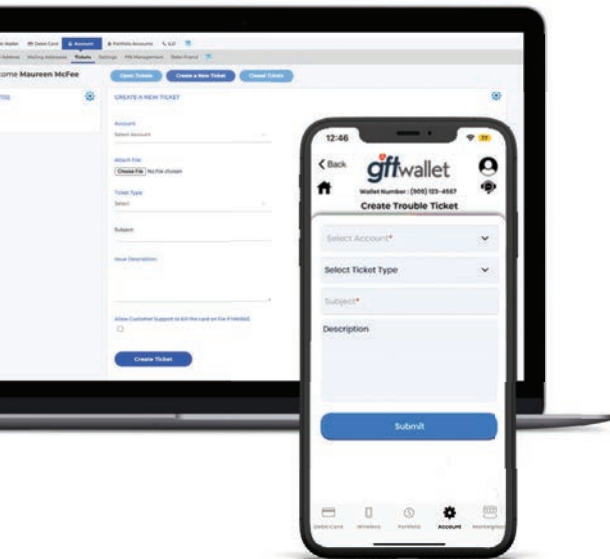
Debit Card Account Portfolio Accounts

Tickets Settings PIN Management

come Maureen McFee

Open Tickets Create a New Ticket Closed Tickets

CREATE A NEW TICKET

Account

Select Account

Attach File

Choose File No file chosen

Ticket Type

Select

Subject

Issue Description

Allow Customer Support to Edit the card on File if needed

Create Ticket

12:46

< Back

giftwallet

Wallet Number : (909) 123-4567

Create Trouble Ticket

Select Account*

Select Ticket Type

Subject*

Description

Submit

Debit Card Wireless Portfolio Account Marketplace